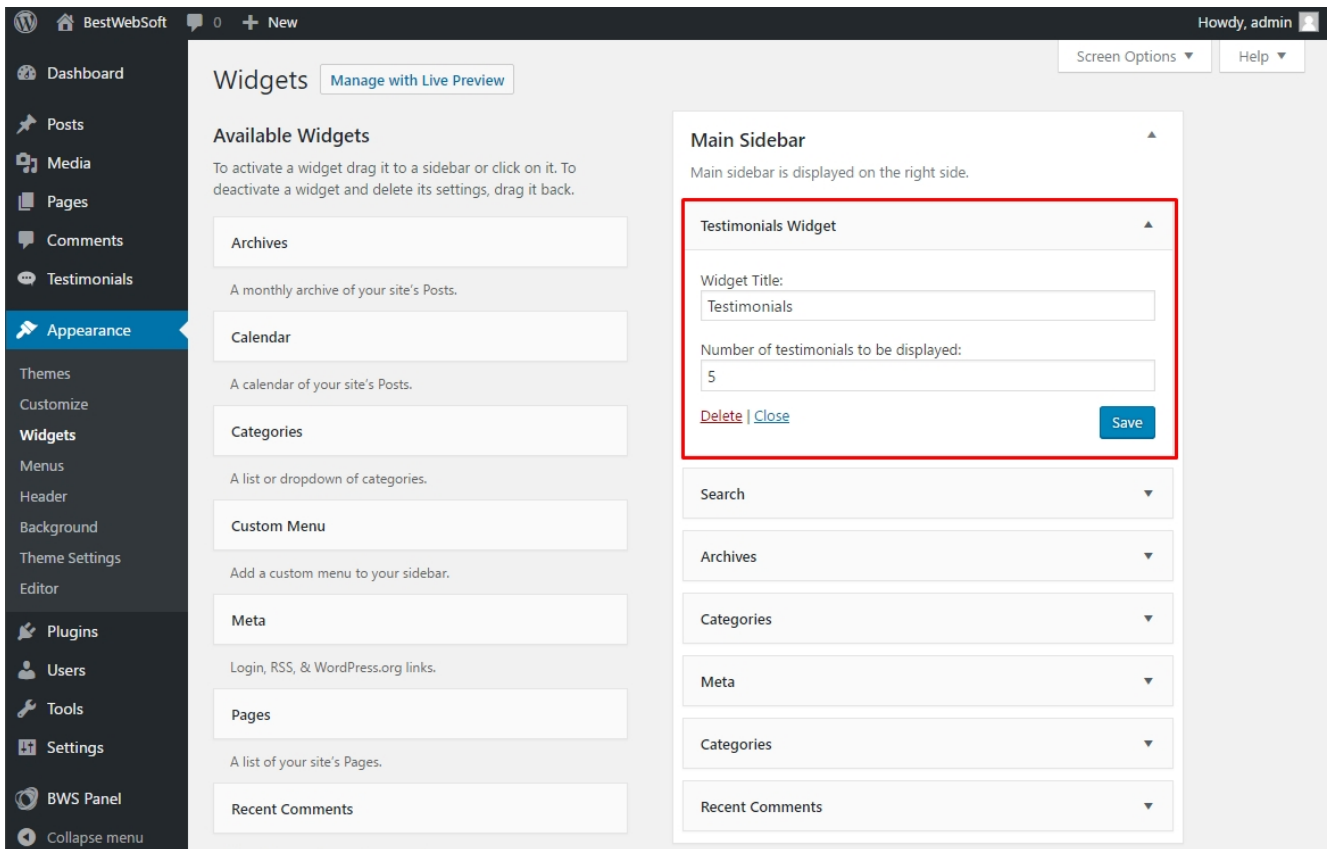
BestWebSoft 0 + New

Howdy, admin

Screen Options ▼

Help ▼

Dashboard

Posts

Media

Pages

Comments

Testimonials

Appearance

Themes

Customize

Widgets

Menus

Header

Background

Theme Settings

Editor

Plugins

Users

Tools

Settings

BWS Panel

Collapse menu

Widgets Manage with Live Preview

Available Widgets

To activate a widget drag it to a sidebar or click on it. To deactivate a widget and delete its settings, drag it back.

Archives

A monthly archive of your site's Posts.

Calendar

A calendar of your site's Posts.

Categories

A list or dropdown of categories.

Custom Menu

Add a custom menu to your sidebar.

Meta

Login, RSS, & WordPress.org links.

Pages

A list of your site's Pages.

Recent Comments

Main Sidebar

Main sidebar is displayed on the right side.

Testimonials Widget

Widget Title:

Testimonials

Number of testimonials to be displayed:

5

Delete | Close

Save

Search

Archives

Categories

Meta

Categories

Recent Comments